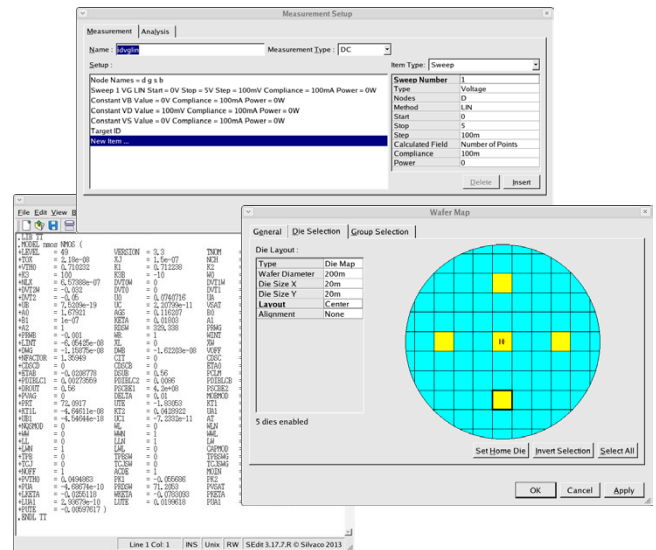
Measurement Setup

Measurement | Analysis

Name : idvglin  Measurement Type : DC

Setup :

Node Names = d g s b
Sweep 1 VG LIN Start = 0V Stop = 5V Step = 100mV Compliance = 100mA Power = 0W
Constant VB Value = 0V Compliance = 100mA Power = 0W
Constant VD Value = 100mV Compliance = 100mA Power = 0W
Constant VS Value = 0V Compliance = 100mA Power = 0W
Target ID
New Item ...

Item Type: Sweep

| Sweep Number | 1 |
|---|---|
| Type | Voltage |
| Nodes | D |
| Method | LIN |
| Start | 0 |
| Stop | 5 |
| Step | 100m |
| Calculated Field | Number of Points |
| Compliance | 100m |
| Power | 0 |

Delete  Insert

File Edit View

.LIB TT
.MODEL nmos NMOS (
+LEVEL = 49  VERSION = 3.3  TNOM
+TOX = 2.18e-08  XJ = 1.5e-07  NCH
+VTH0 = 0.710232  K1 = 0.712238  K2
+K3 = 100  K3B = -10  W0
+NLX = 6.57388e-07  DVT0W = 0  DVT1W
+DVT2W = -0.032  DVT0 = 0  DVT1
+DVT2 = -0.05  U0 = 0.0740716  UA
+UB = 7.5209e-19  UC = 2.20799e-11  VSAT
+A0 = 1.67921  AGS = 0.116207  B0
+B1 = 1e-07  KETA = 0.01803  A1
+A2 = 1  RDSW = 325.338  PRWG
+PRWB = -0.001  WR = 1  WINT
+LINT = -6.05425e-08  XL = 0  XW
+DWG = -1.15075e-08  DWB = -1.62283e-08  VOFF
+NFACTOR = 1.35949  CIT = 0  CDSC
+CDSCD = 0  CDSCB = 0  ETA0
+ETAB = -0.0208778  DSUB = 0.56  PCLM
+PDIBLC1 = 0.00275559  PDIBLC2 = 0.0086  PDIBLCB
+DROUT = 0.56  PSCBE1 = 4.2e+08  PSCBE2
+PVAG = 0  DELTA = 0.01  MOBMOD
+PRT = 72.0917  UTE = -1.83053  KT1
+KT1L = -4.64611e-08  KT2 = 0.0428922  UA1
+UB1 = -4.54044e-18  UC1 = -7.2332e-11  AT
+WL = 0  WLN = 1  WW
+WWN = 1  WWL = 0  LL
+LLN = 1  LW = 0  LWN
+LWN = 1  LWL = 0  CAPMOD
+XPART = 0  TPBSW = 0  TCJSWG
+TCJ = 0  TCJSW = 0  TCJSWG
+NOFF = 1  ACDE = 1  MOIN
+PVTH0 = 0.0494083  PK1 = -0.055686  PK2
+PU0 = -4.69874e-10  PRDSW = 71.2053  PVSAT
+LKETA = -0.0258118  WKETA = -0.0783093  PKETA
+LUA1 = 2.39879e-10  LUTE = 0.0199618  PUA1
+PUTE = -0.00597617 )
.ENDL TT

Line 1 Col: 1  INS  Unix  RW  SEdit 3.17.7.R © Silvaco 2013

Wafer Map

General | Die Selection | Group Selection

Die Layout :

| Type | Die Map |
|---|---|
| Wafer Diameter | 200m |
| Die Size X | 20m |
| Die Size Y | 20m |
| Layout | Center |
| Alignment | None |

H

5 dies enabled

Set Home Die  Invert Selection  Select All

OK  Cancel  Apply